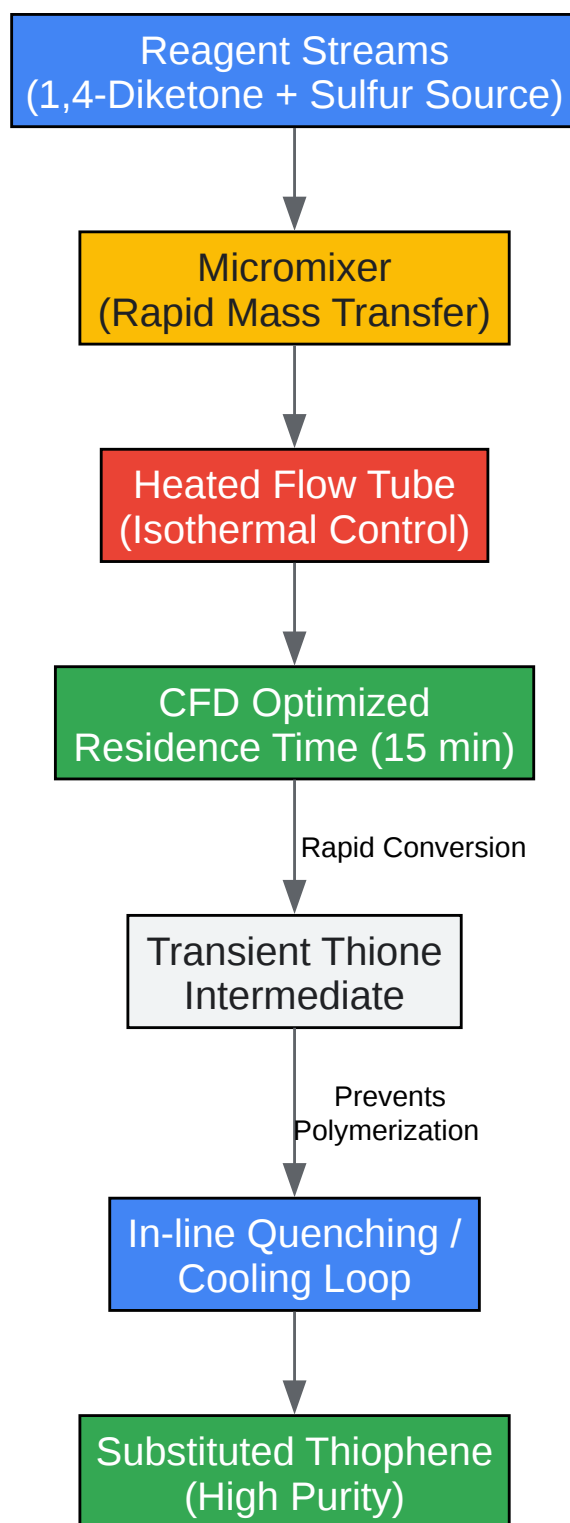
Reagent Streams
(1,4-Diketone + Sulfur Source)

Micromixer
(Rapid Mass Transfer)

Heated Flow Tube
(Isothermal Control)

CFD Optimized
Residence Time (15 min)

Rapid Conversion

Transient Thione
Intermediate

Prevents
Polymerization

In-line Quenching /
Cooling Loop

Substituted Thiophene
(High Purity)